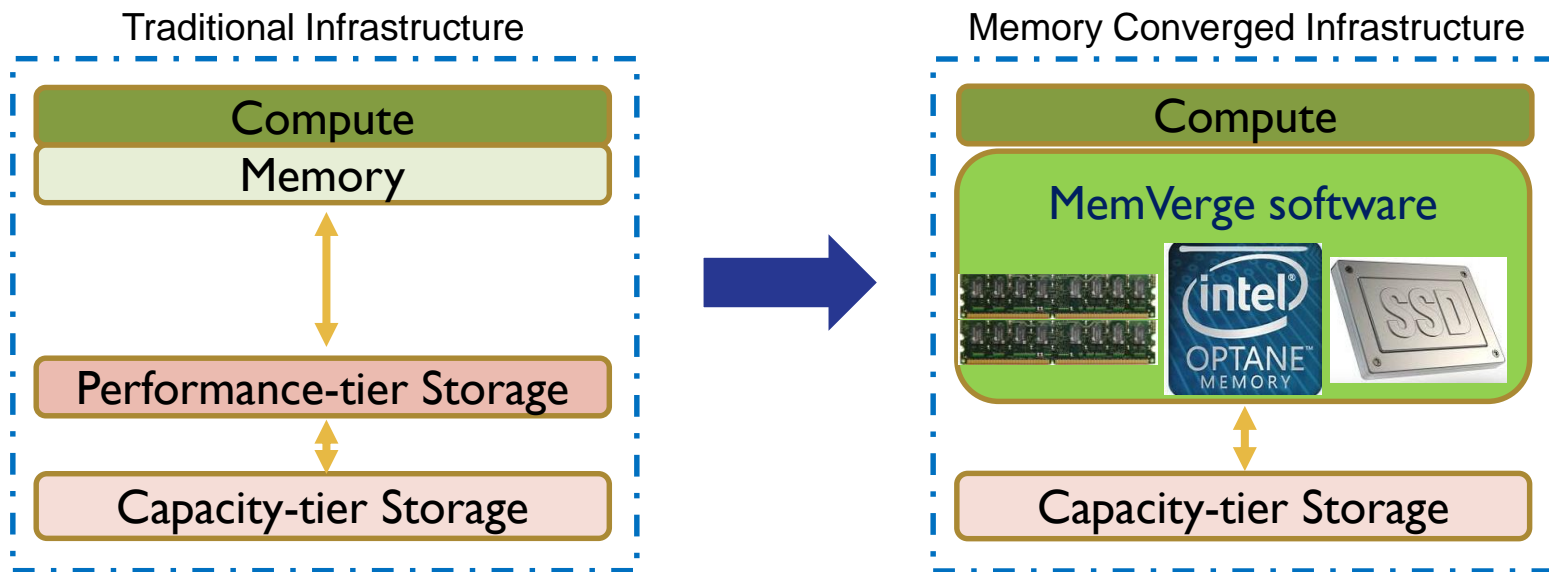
Traditional Infrastructure

Compute

Memory

Performance-tier Storage

Capacity-tier Storage

Memory Converged Infrastructure

Compute

MemVerge software

intel

OPTANE™

MEMORY

SSD

Capacity-tier Storage